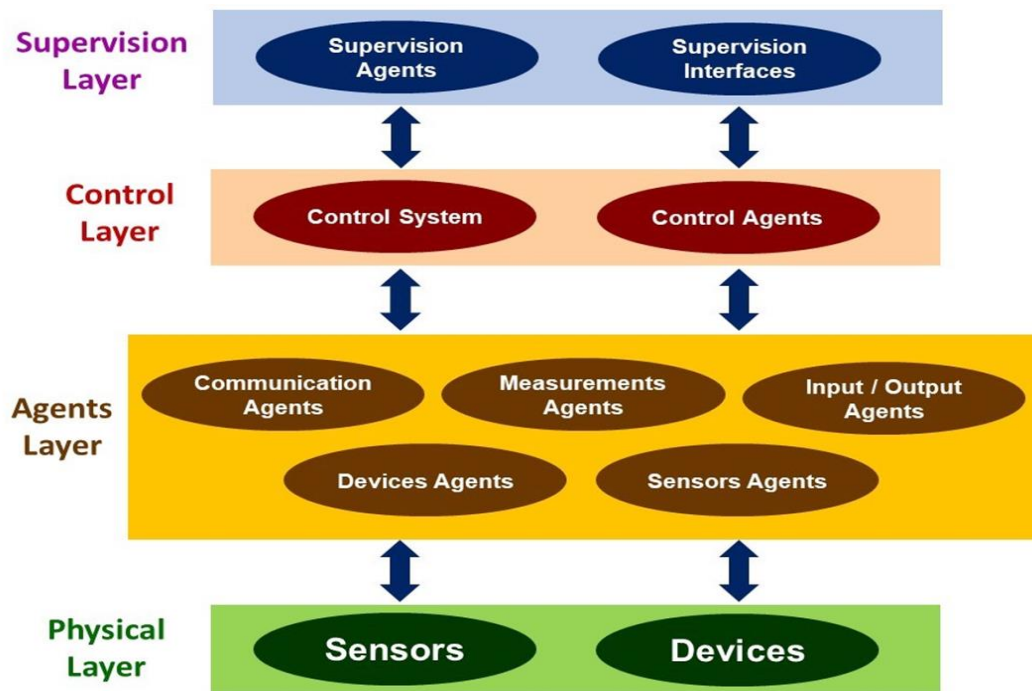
Supervision Layer

Supervision Agents

Supervision Interfaces

Control Layer

Control System

Control Agents

Agents Layer

Communication Agents

Measurements Agents

Input / Output Agents

Devices Agents

Sensors Agents

Physical Layer

Sensors

Devices